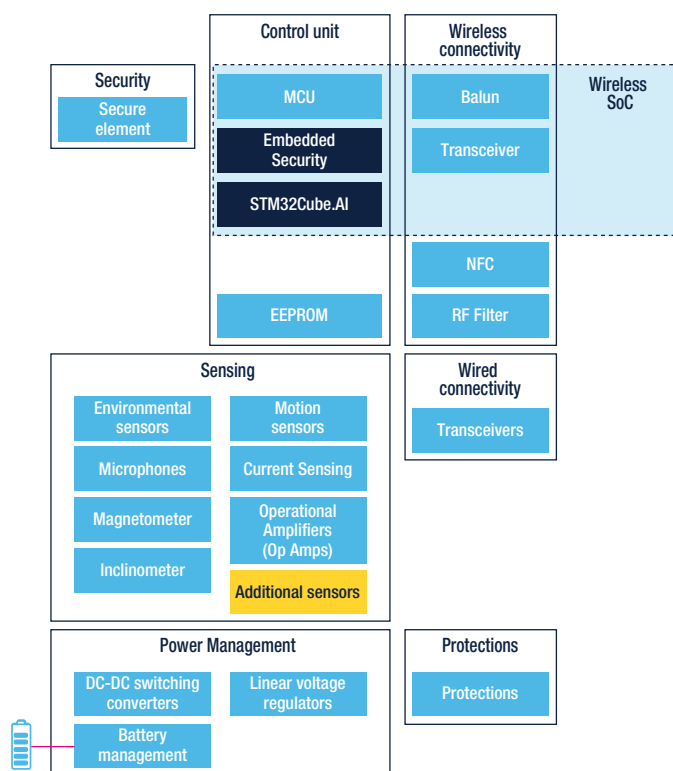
Control unit

Wireless connectivity

Security

Secure element

MCU

Balun

Wireless SoC

Embedded Security

Transceiver

STM32Cube.AI

NFC

EEPROM

RF Filter

Sensing

Wired connectivity

Environmental sensors

Motion sensors

Transceivers

Microphones

Current Sensing

Magnetometer

Operational Amplifiers (Op Amps)

Inclinometer

Additional sensors

Power Management

Protections

DC-DC switching converters

Linear voltage regulators

Protections

Battery management